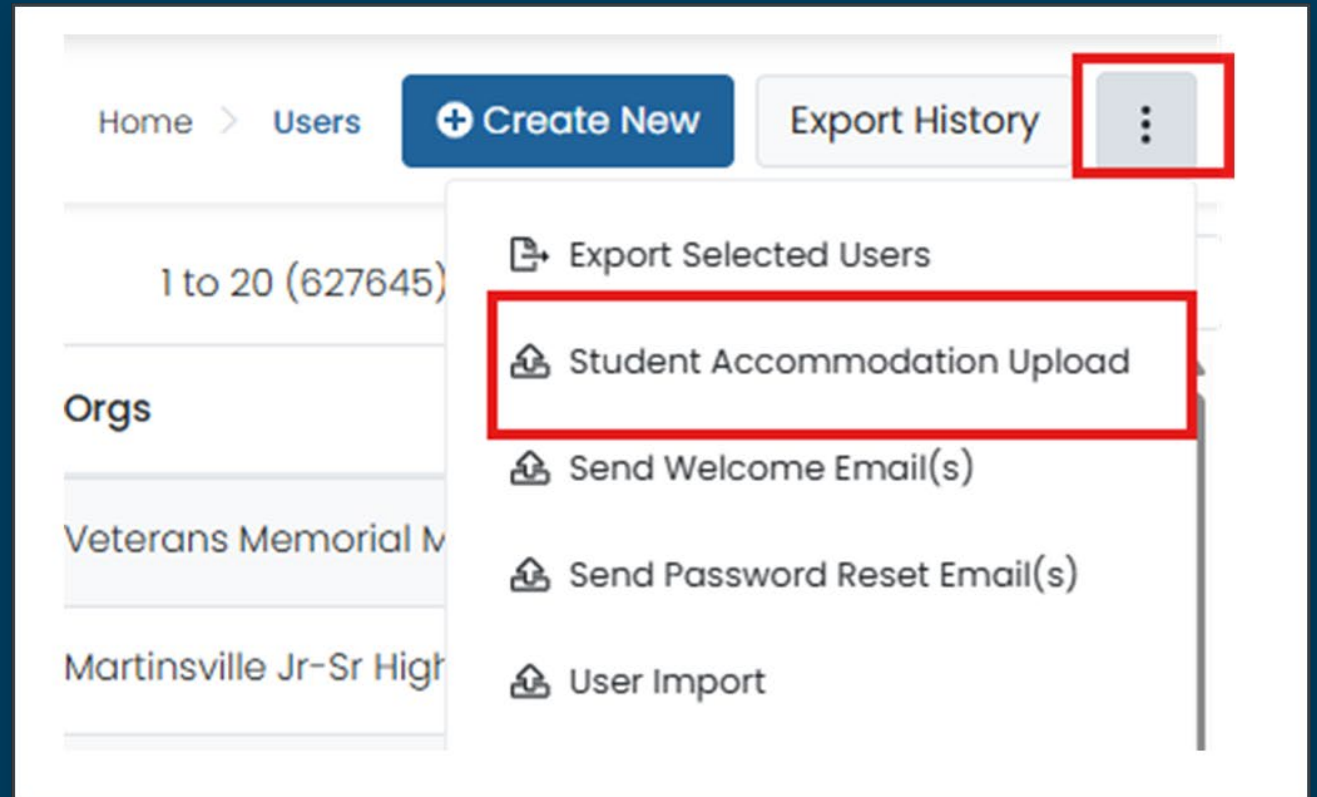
Home > Users

Create New

Export History

1 to 20 (627645)

Orgs

Veterans Memorial M

Martinsville Jr-Sr High

Export Selected Users

Student Accommodation Upload

Send Welcome Email(s)

Send Password Reset Email(s)

User Import